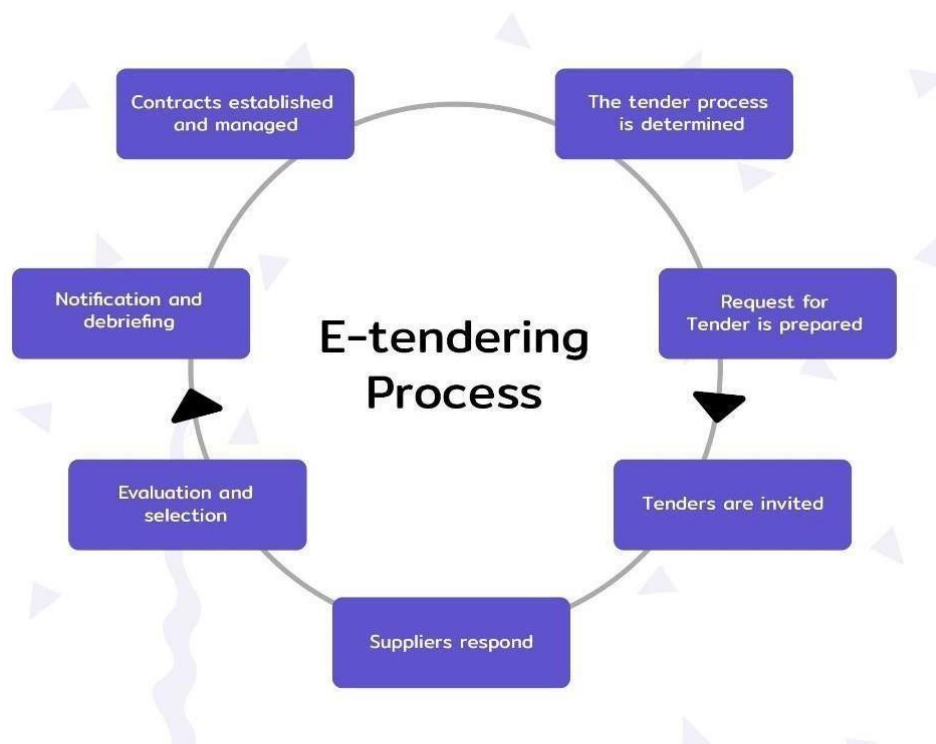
E-tendering Process

The tender process is determined

Request for Tender is prepared

Tenders are invited

Suppliers respond

Evaluation and selection

Notification and debriefing

Contracts established and managed